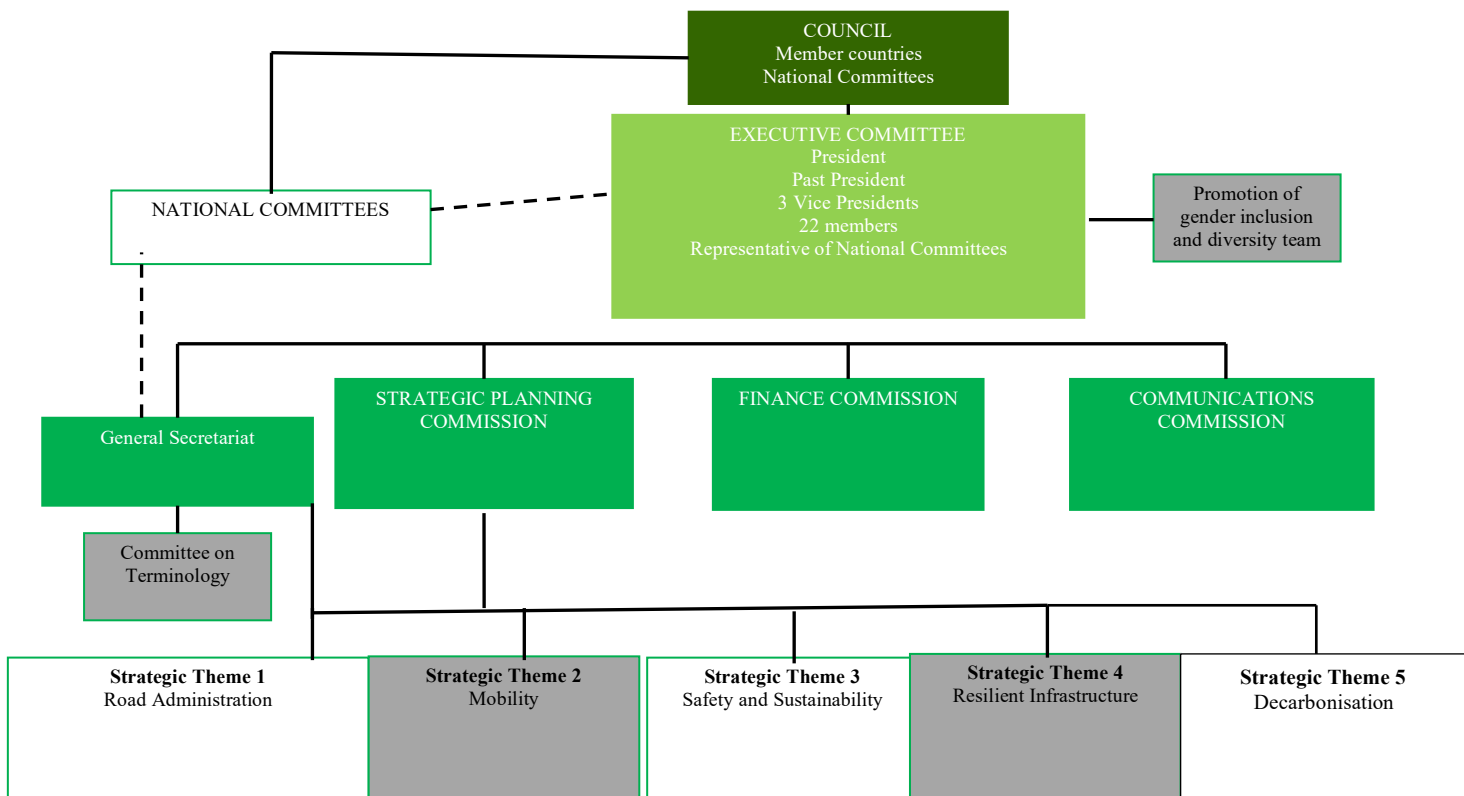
COUNCIL
Member countries
National Committees

EXECUTIVE COMMITTEE
President
Past President
3 Vice Presidents
22 members
Representative of National Committees

NATIONAL COMMITTEES

Promotion of gender inclusion and diversity team

General Secretariat

STRATEGIC PLANNING COMMISSION

FINANCE COMMISSION

COMMUNICATIONS COMMISSION

Committee on Terminology

**Strategic Theme 1**
Road Administration

**Strategic Theme 2**
Mobility

**Strategic Theme 3**
Safety and Sustainability

**Strategic Theme 4**
Resilient Infrastructure

**Strategic Theme 5**
Decarbonisation